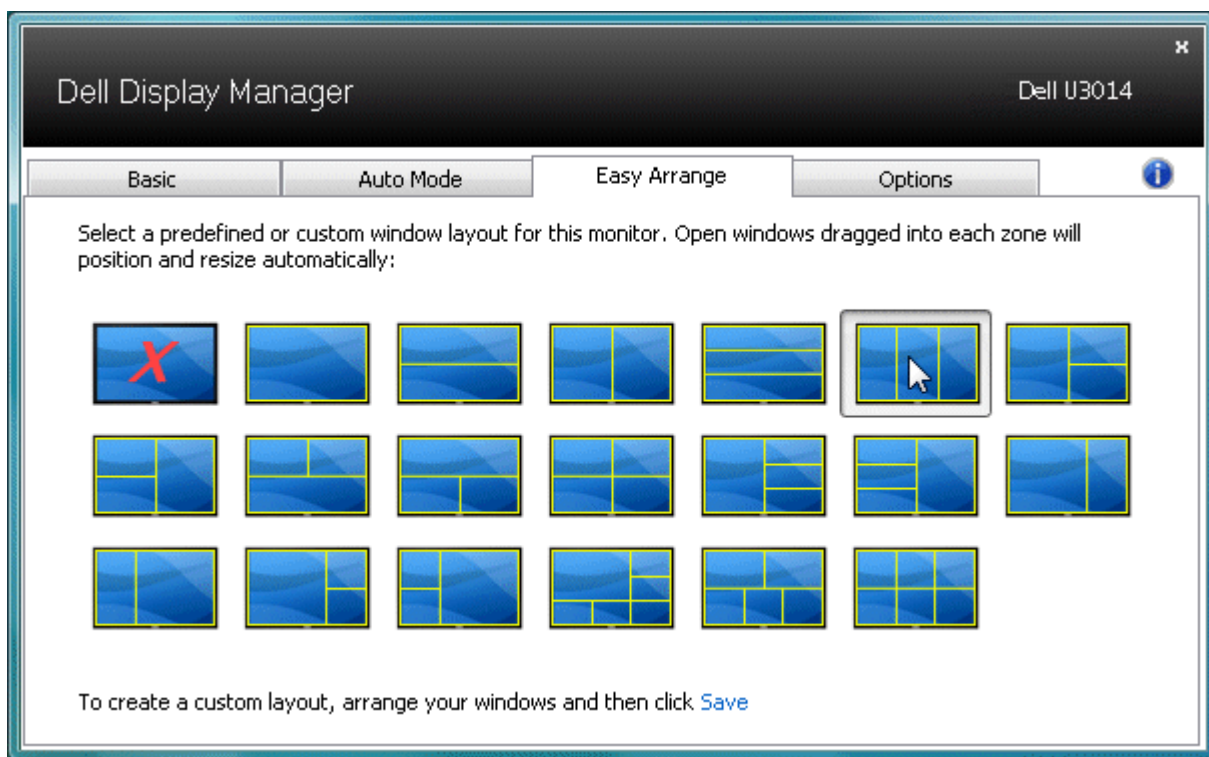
Dell Display Manager

Dell U3014

Basic

Auto Mode

Easy Arrange

Options

Select a predefined or custom window layout for this monitor. Open windows dragged into each zone will position and resize automatically:

To create a custom layout, arrange your windows and then click Save